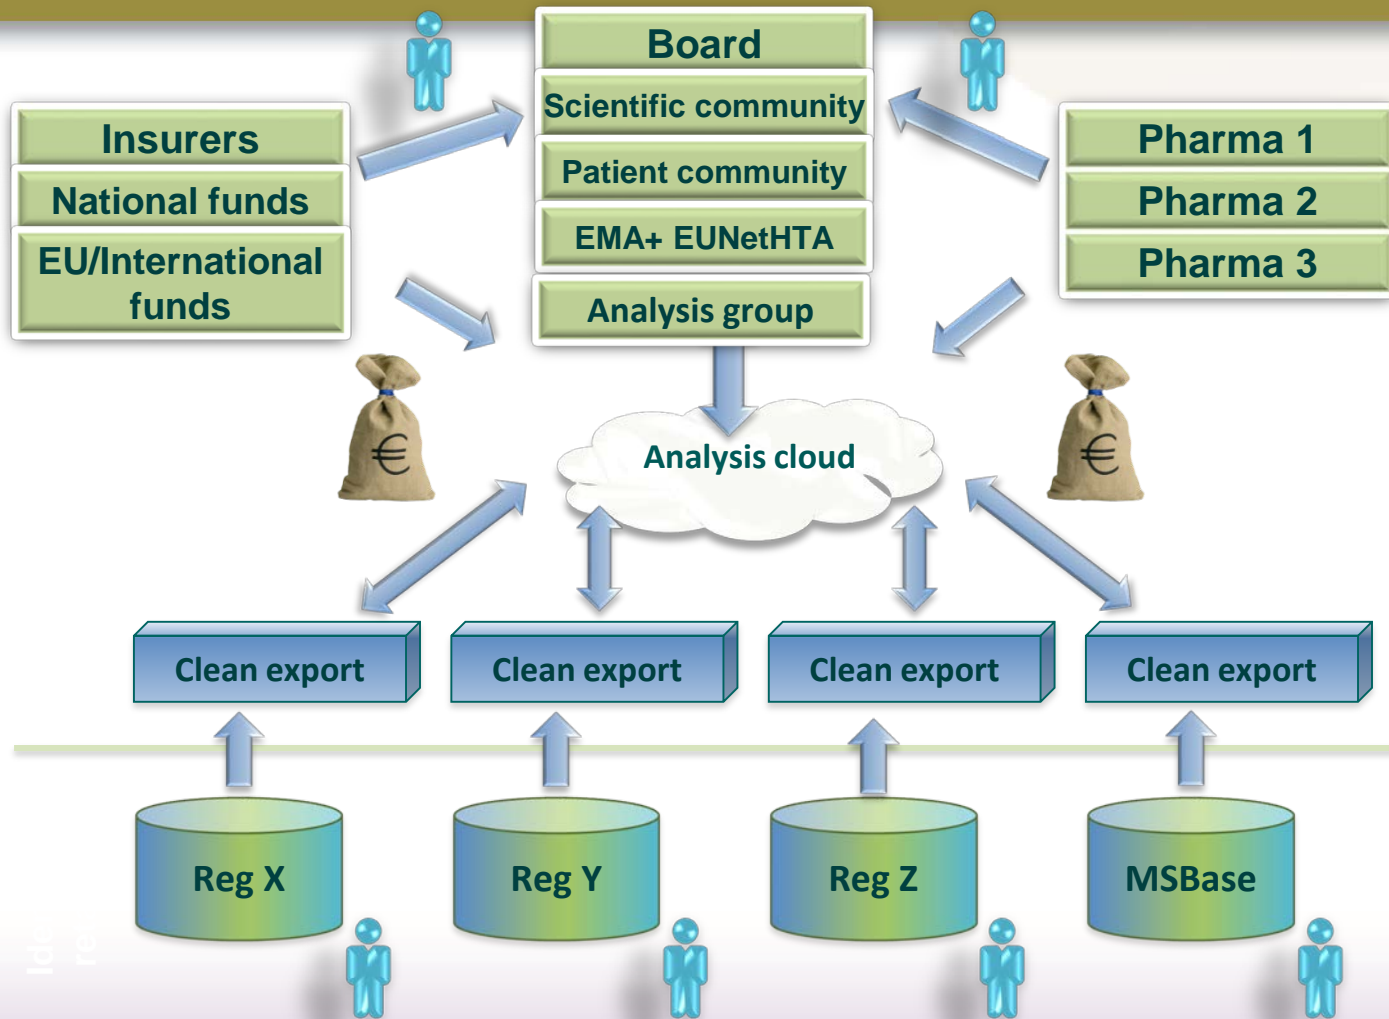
Board
Scientific community
Patient community
EMA+ EUNetHTA
Analysis group

Insurers
National funds
EU/International funds

Pharma 1
Pharma 2
Pharma 3

€

€

Analysis cloud

Clean export
Clean export
Clean export
Clean export

Reg X
Reg Y
Reg Z
MSBase

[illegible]